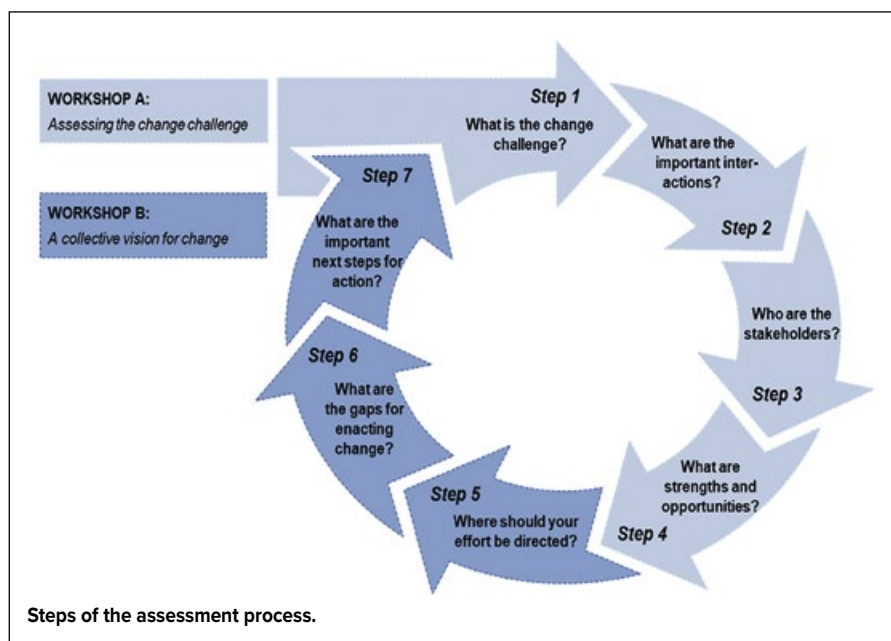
WORKSHOP A:
Assessing the change challenge

WORKSHOP B:
A collective vision for change

Step 1
What is the change challenge?

What are the important interactions?
Step 2

Who are the stakeholders?
Step 3

What are strengths and opportunities?
Step 4

Step 5
Where should your effort be directed?

Step 6
What are the gaps for enacting change?

Step 7
What are the important next steps for action?

Steps of the assessment process.